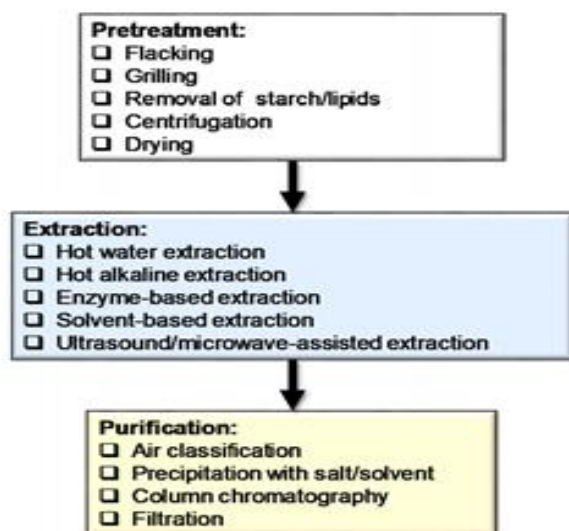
Pretreatment:
❑ Flacking
❑ Grilling
❑ Removal of starch/lipids
❑ Centrifugation
❑ Drying

Extraction:
❑ Hot water extraction
❑ Hot alkaline extraction
❑ Enzyme-based extraction
❑ Solvent-based extraction
❑ Ultrasound/microwave-assisted extraction

Purification:
❑ Air classification
❑ Precipitation with salt/solvent
❑ Column chromatography
❑ Filtration